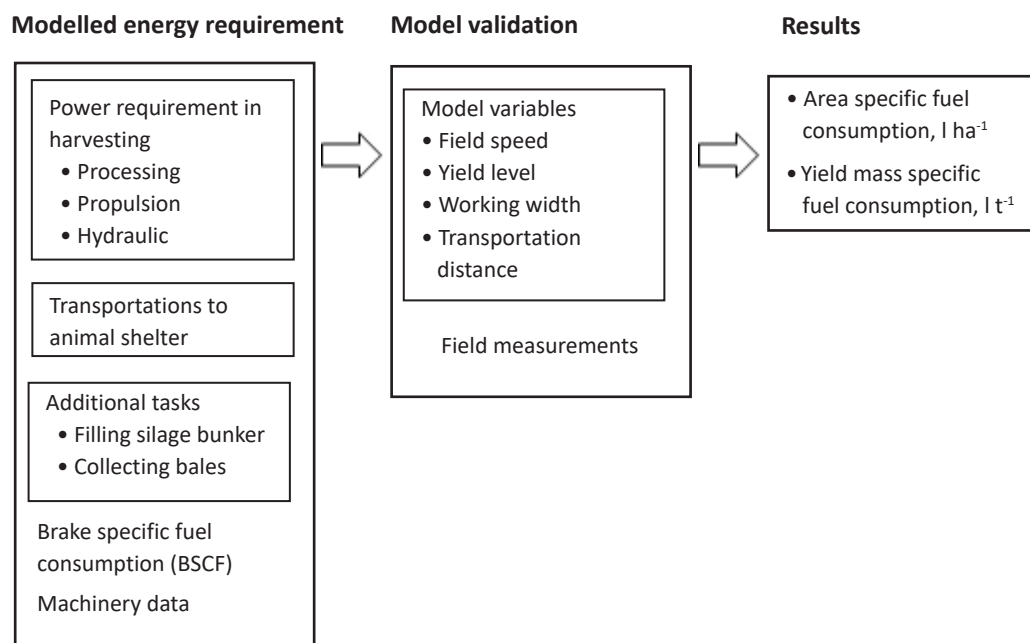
Modelled energy requirement

Power requirement in harvesting
• Processing
• Propulsion
• Hydraulic

Transportations to animal shelter

Additional tasks
• Filling silage bunker
• Collecting bales

Brake specific fuel consumption (BSCF)

Machinery data

Model validation

Model variables
• Field speed
• Yield level
• Working width
• Transportation distance

Field measurements

Results

• Area specific fuel consumption, l ha$^{-1}$
• Yield mass specific fuel consumption, l t$^{-1}$